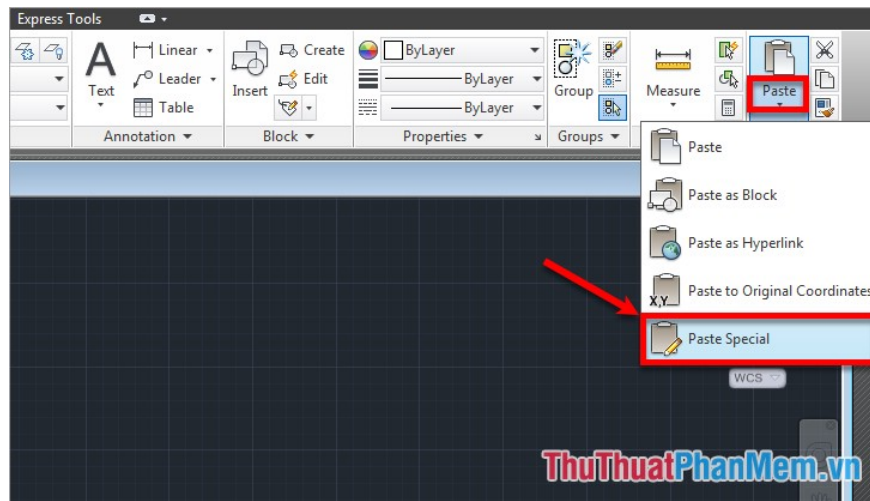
Express Tools

Text

Linear

Leader

Table

Annotation

Insert

Create

Edit

Block

ByLayer

ByLayer

ByLayer

Properties

Group

Groups

Measure

Paste

Paste

Paste as Block

Paste as Hyperlink

X,Y

Paste to Original Coordinates

Paste Special

WCS

ThuThuatPhanMem.vn